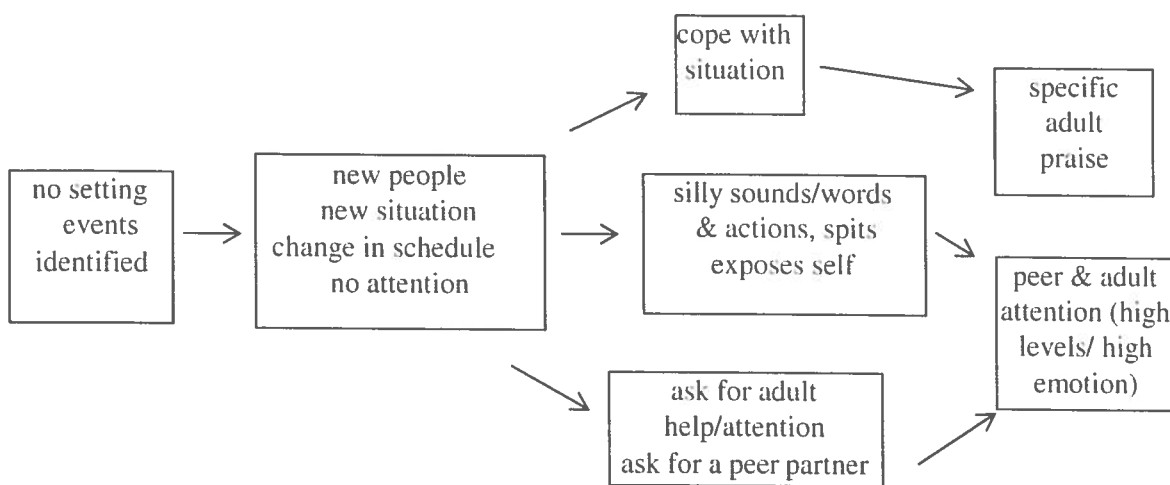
no setting events identified

new people
new situation
change in schedule
no attention

cope with situation

silly sounds/words & actions, spits exposes self

ask for adult help/attention
ask for a peer partner

specific adult praise

peer & adult attention (high levels/ high emotion)